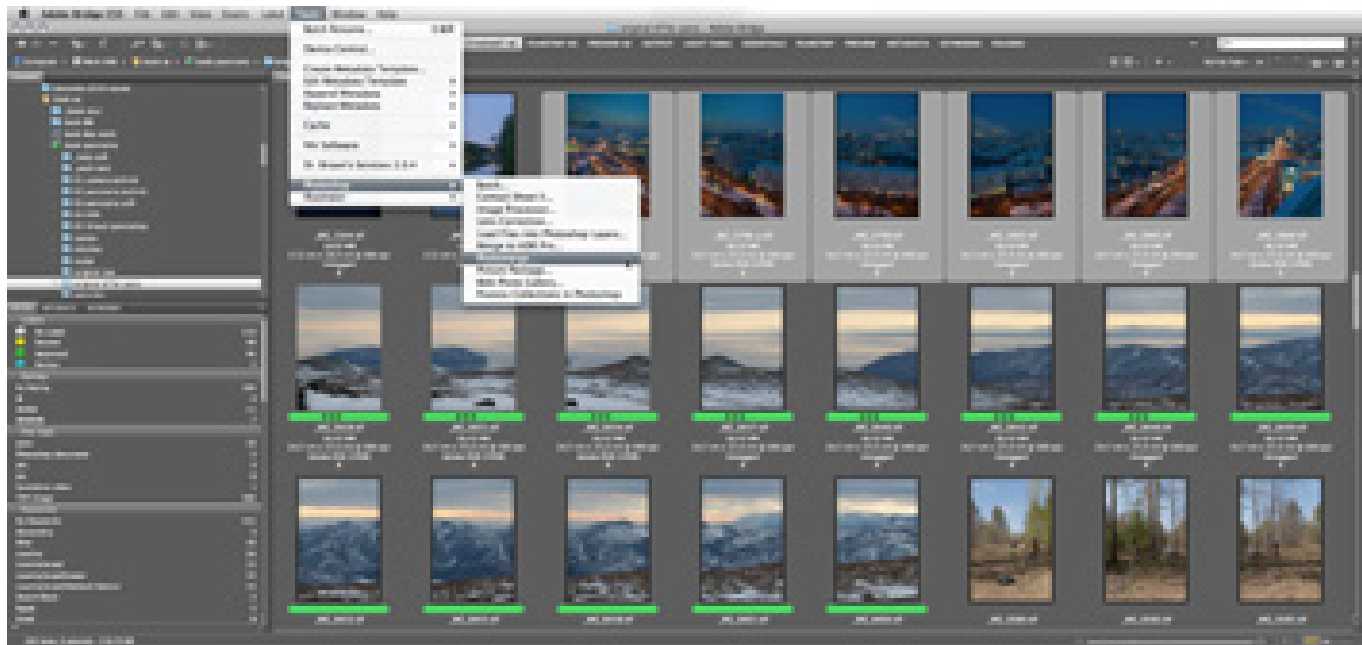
Adobe Bridge CC File Edit View Stacks Label Tools Window Help

Batch Rename...
Device Central...
Create Metadata Template...
Edit Metadata Template
Append Metadata
Replace Metadata
Cache
Nik Software
Dr. Brown's Services
Photoshop
Illustrator

Batch...
Contact Sheet II...
Image Processor...
Lens Correction...
Load Files into Photoshop Layers...
Merge to HDR Pro...
Photomerge...
Picture Package...
Web Photo Gallery...
Process Collections in Photoshop

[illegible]